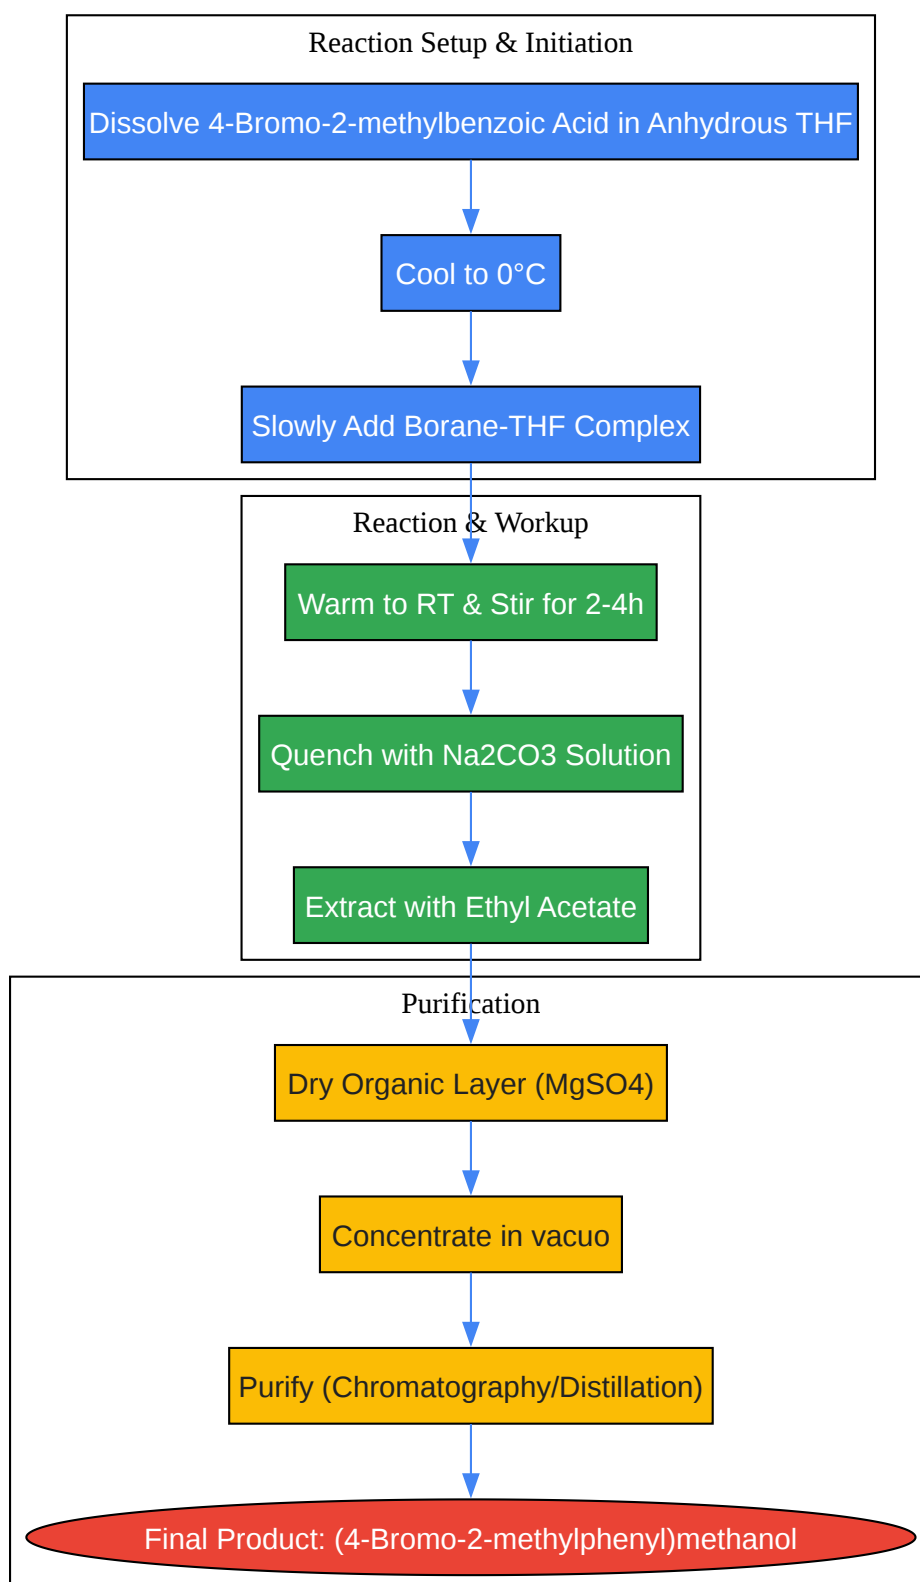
Reaction Setup & Initiation

Dissolve 4-Bromo-2-methylbenzoic Acid in Anhydrous THF

Cool to 0°C

Slowly Add Borane-THF Complex

Reaction & Workup

Warm to RT & Stir for 2-4h

Quench with Na2CO3 Solution

Extract with Ethyl Acetate

Purification

Dry Organic Layer (MgSO4)

Concentrate in vacuo

Purify (Chromatography/Distillation)

Final Product: (4-Bromo-2-methylphenyl)methanol